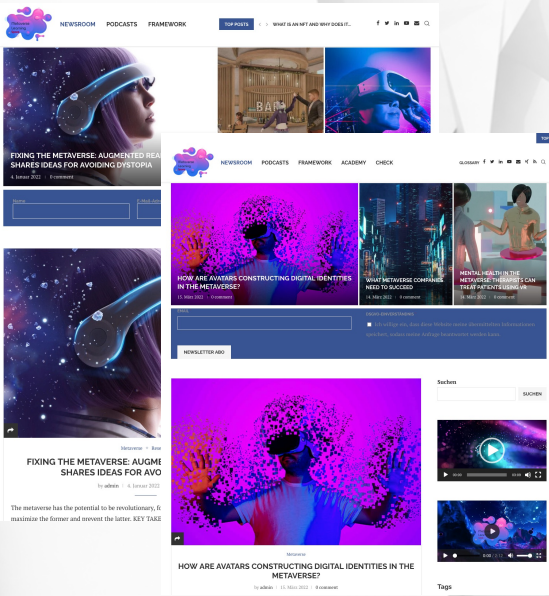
NEWSROOM PODCASTS FRAMEWORK

TOP POSTS

WHAT IS AN NFT AND WHY DOES IT...

FIXING THE METAVERSE: AUGMENTED REA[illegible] SHARES IDEAS FOR AVOIDING DYSTOPIA

4. Januar 2022 · 0 comment

Name

E-Mail

NEWSROOM PODCASTS FRAMEWORK ACADEMY CHECK

GLOSSARY

HOW ARE AVATARS CONSTRUCTING DIGITAL IDENTITIES IN THE METAVERSE?

15. März 2022 · 0 comment

WHAT METAVERSE COMPANIES NEED TO SUCCEED

14. März 2022 · 0 comment

MENTAL HEALTH IN THE METAVERSE: THERAPISTS CAN TREAT PATIENTS USING VR

14. März 2022 · 0 comment

Name

DSGVO-EINWILLIGUNG

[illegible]

NEWSLETTER ABO

Metaverse

FIXING THE METAVERSE: AUGME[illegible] SHARES IDEAS FOR AVO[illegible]

by admin | 4. Januar 2022

The metaverse has the potential to be revolutionary, fo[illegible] maximize the former and prevent the latter. KEY TAKE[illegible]

Suchen

SUCHEN

Metaverse

HOW ARE AVATARS CONSTRUCTING DIGITAL IDENTITIES IN THE METAVERSE?

by admin | 15. März 2022 | 0 comment

Tags